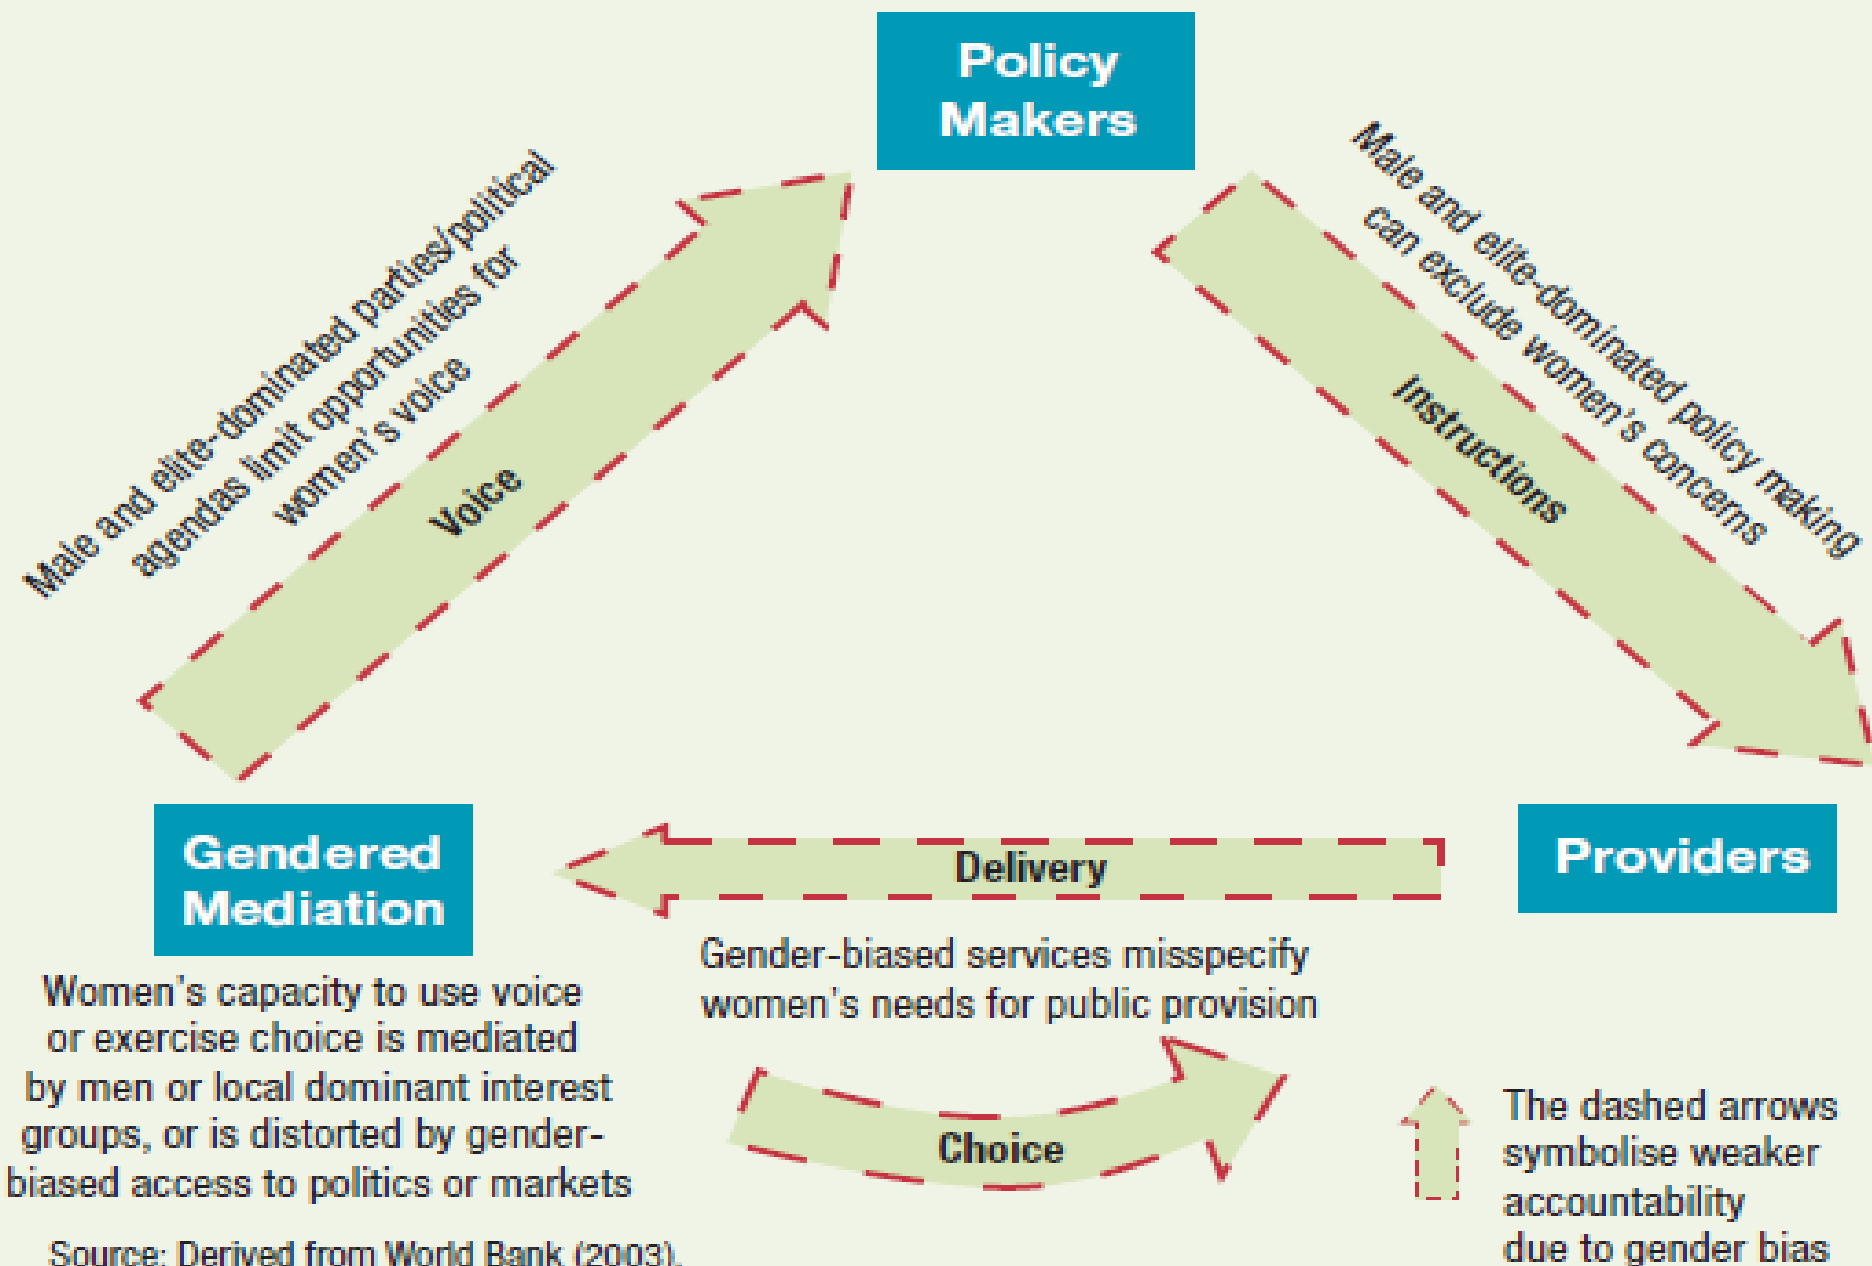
Policy Makers

Male and elite-dominated parties/political agendas limit opportunities for women's voice

Voice

Male and elite-dominated policy making can exclude women's concerns

Instructions

Gendered Mediation

Delivery

Providers

Gender-biased services misspecify women's needs for public provision

Women's capacity to use voice or exercise choice is mediated by men or local dominant interest groups, or is distorted by gender-biased access to politics or markets

Choice

The dashed arrows symbolise weaker accountability due to gender bias

Source: Derived from World Bank (2003).